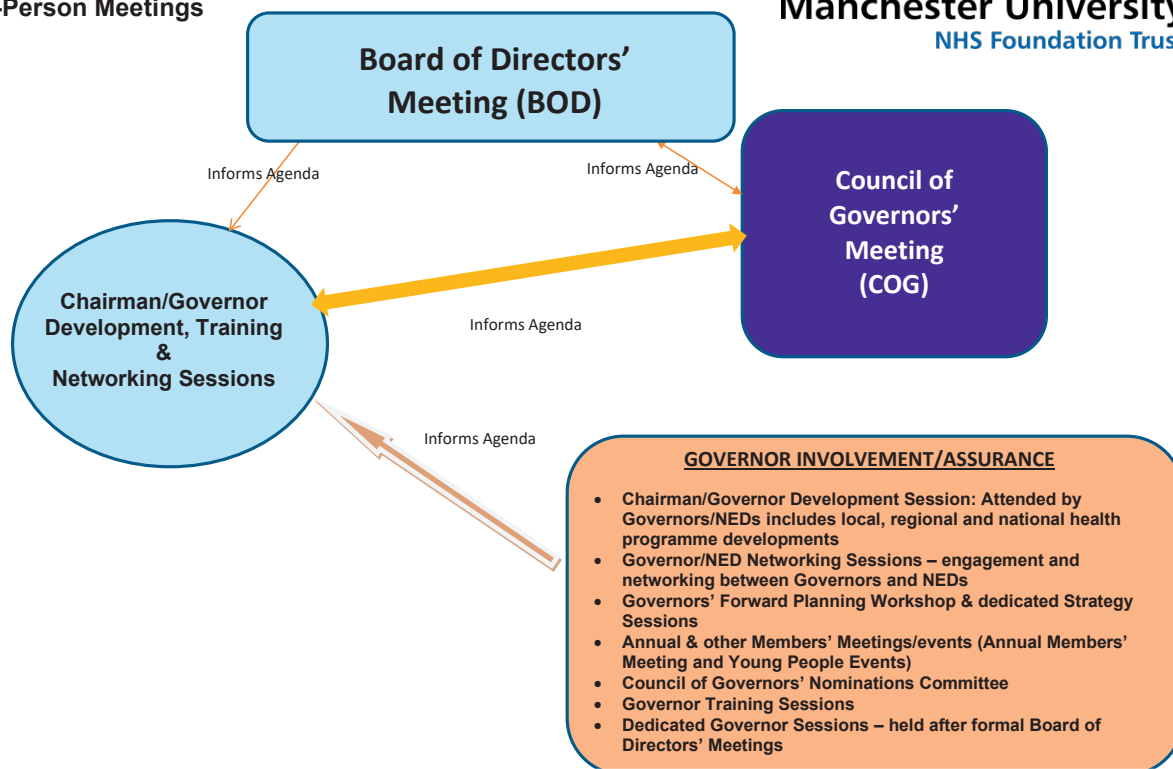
-Person Meetings

Manchester University
NHS Foundation Trus

Board of Directors' Meeting (BOD)

Informs Agenda

Informs Agenda

Council of Governors' Meeting (COG)

Chairman/Governor Development, Training & Networking Sessions

Informs Agenda

Informs Agenda

GOVERNOR INVOLVEMENT/ASSURANCE

- Chairman/Governor Development Session: Attended by Governors/NEDs includes local, regional and national health programme developments
- Governor/NED Networking Sessions – engagement and networking between Governors and NEDs
- Governors' Forward Planning Workshop & dedicated Strategy Sessions
- Annual & other Members' Meetings/events (Annual Members' Meeting and Young People Events)
- Council of Governors' Nominations Committee
- Governor Training Sessions
- Dedicated Governor Sessions – held after formal Board of Directors' Meetings